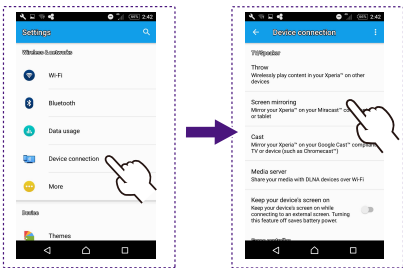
86% 2:42

Settings

Wireless & networks

Wi-Fi

Bluetooth

Data usage

Device connection

More

Device

Themes

86% 2:42

Device connection

TV/Speaker

Throw
Wirelessly play content in your Xperia™ on other devices

Screen mirroring
Mirror your Xperia™ on your Miracast™ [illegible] or tablet

Cast
Mirror your Xperia™ on your Google Cast™ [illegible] TV or device (such as Chromecast™)

Media server
Share your media with DLNA devices over Wi-Fi

Keep your device's screen on
Keep your device's screen on while connecting to an external screen. Turning this feature off saves battery power.